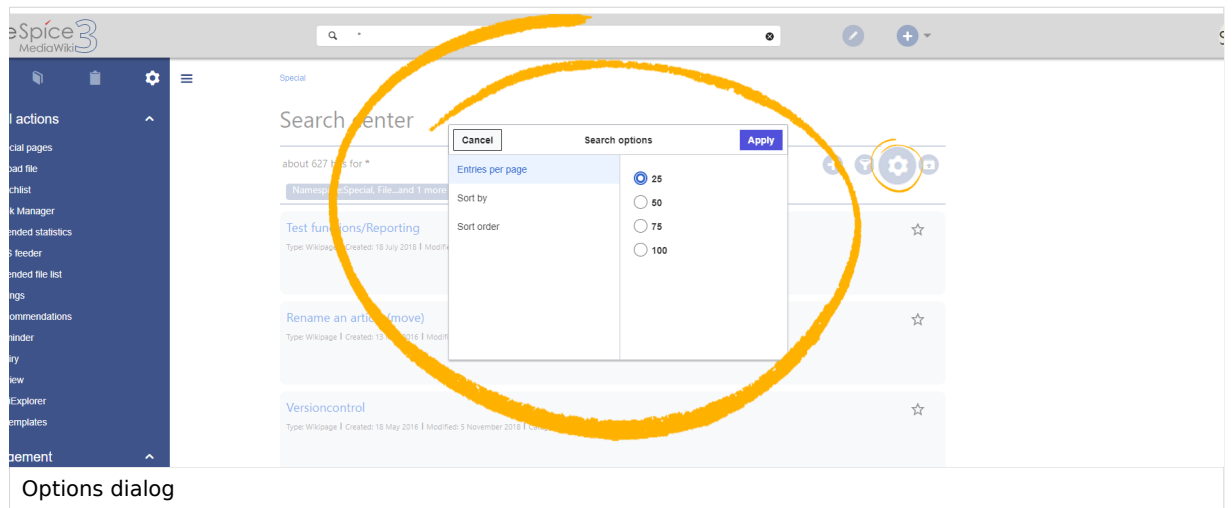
eSpice 3 MediaWiki

l actions
cial pages
oad file
chlist
k Manager
ended statistics
S feeder
ended file list
ngs
ommendations
minder
iry
view
Explorer
emplates
agement

Special

Search center

about 627 h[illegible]s for *

Namesp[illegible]Special, File...and 1 more

Test func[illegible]ons/Reporting
Type: Wikipage | Created: 18 July 2018 | Modifi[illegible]

Rename an artic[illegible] (move)
Type: Wikipage | Created: 13 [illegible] 2016 | Modifi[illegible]

Versioncontrol
Type: Wikipage | Created: 18 May 2016 | Modified: 5 November 2018 | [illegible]

Cancel
Search options
Apply

Entries per page
Sort by
Sort order

25
50
75
100

Options dialog